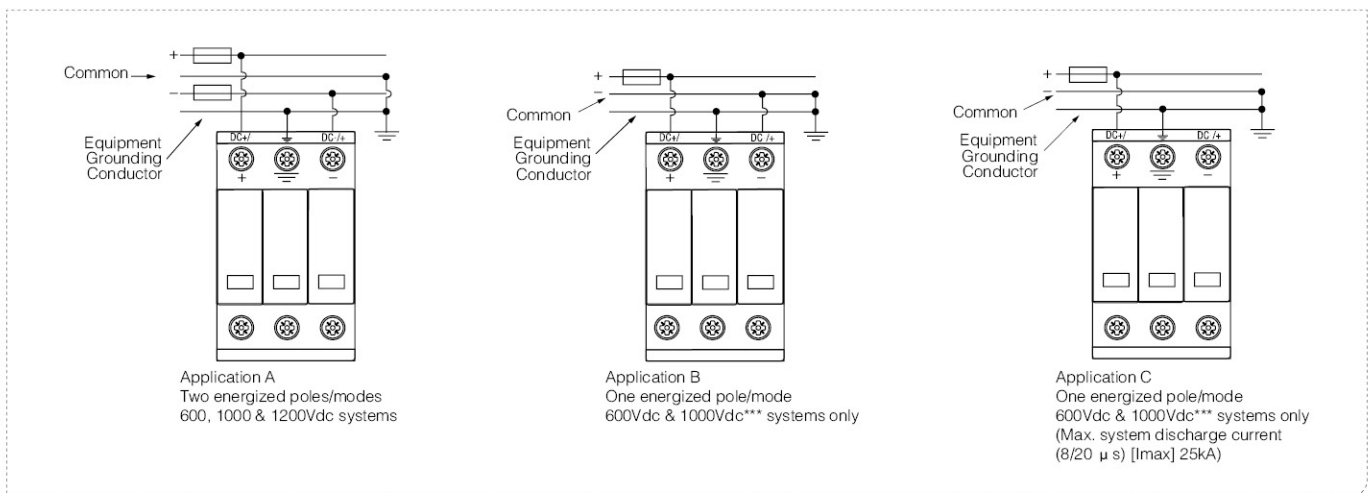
+
Common
–
Equipment Grounding Conductor
DC+/
DC /+
+
–
Application A
Two energized poles/modes
600, 1000 & 1200Vdc systems

+
Common
–
Equipment Grounding Conductor
DC+/
DC /+
+
–
Application B
One energized pole/mode
600Vdc & 1000Vdc*** systems only

+
Common
–
Equipment Grounding Conductor
DC+/
DC /+
+
–
Application C
One energized pole/mode
600Vdc & 1000Vdc*** systems only
(Max. system discharge current (8/20 μ s) [Imax] 25kA)